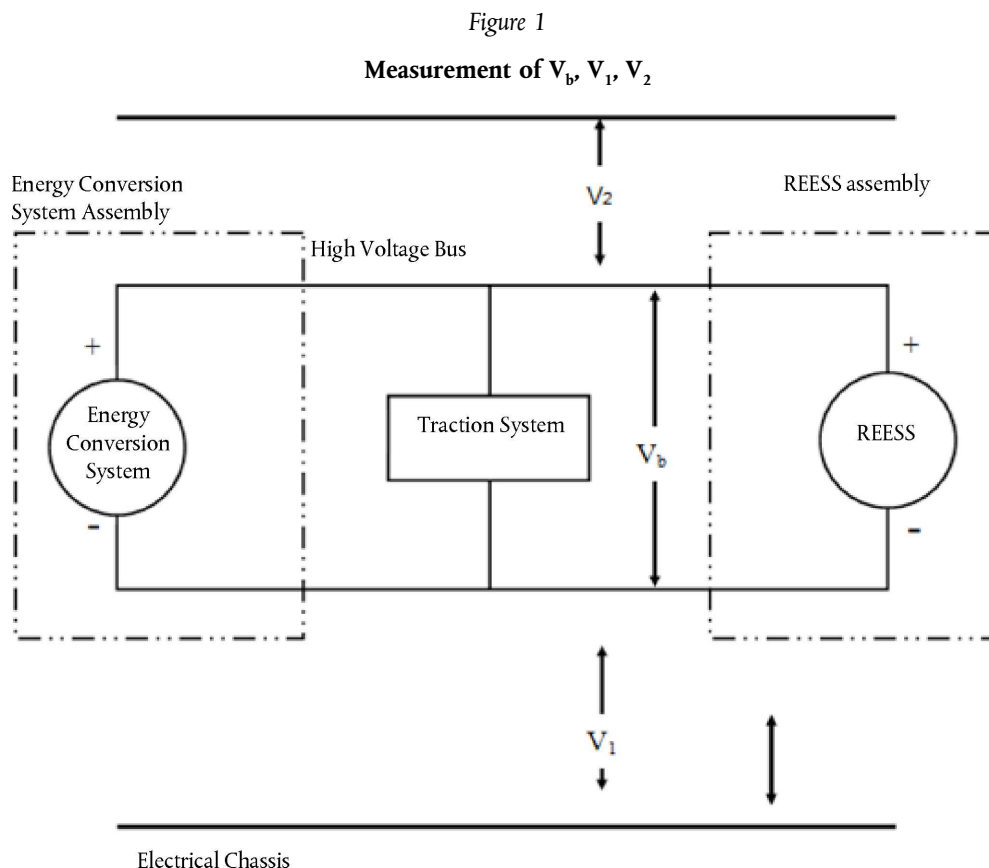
*Figure 1*

**Measurement of $V_b$, $V_1$, $V_2$**

Energy Conversion System Assembly

$V_2$

REESS assembly

High Voltage Bus

+

Energy Conversion System

-

Traction System

$V_b$

+

REESS

-

$V_1$

Electrical Chassis